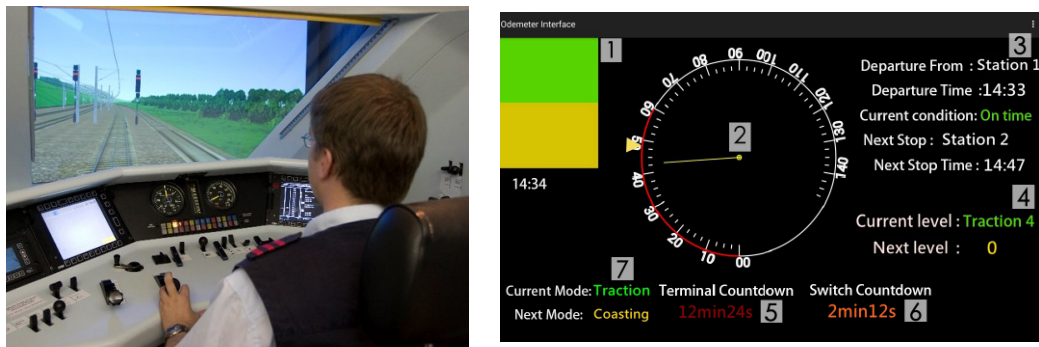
Odemeter Interface

1

14:34

2

00 10 20 30 40 50 60 70 80 90 100 110 120 130 140

3

Departure From : Station 1

Departure Time :14:33

Current condition: On time

Next Stop : Station 2

Next Stop Time : 14:47

4

Current level : Traction 4

Next level : 0

7

Current Mode: Traction

Next Mode: Coasting

Terminal Countdown

12min24s

5

Switch Countdown

2min12s

6